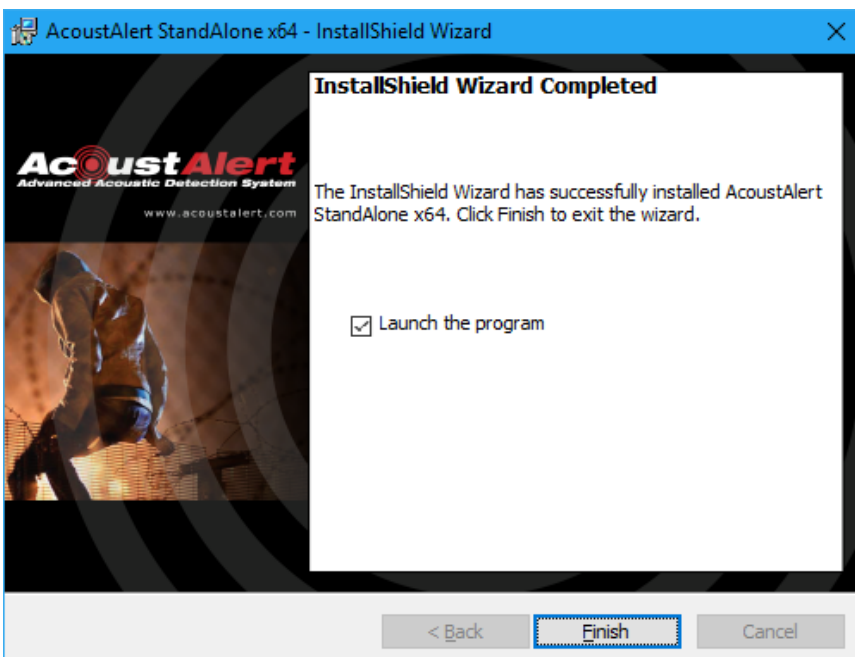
AcoustAlert StandAlone x64 - InstallShield Wizard

AcoustAlert
Advanced Acoustic Detection System
www.acoustalert.com

InstallShield Wizard Completed

The InstallShield Wizard has successfully installed AcoustAlert StandAlone x64. Click Finish to exit the wizard.

Launch the program

< Back
Finish
Cancel